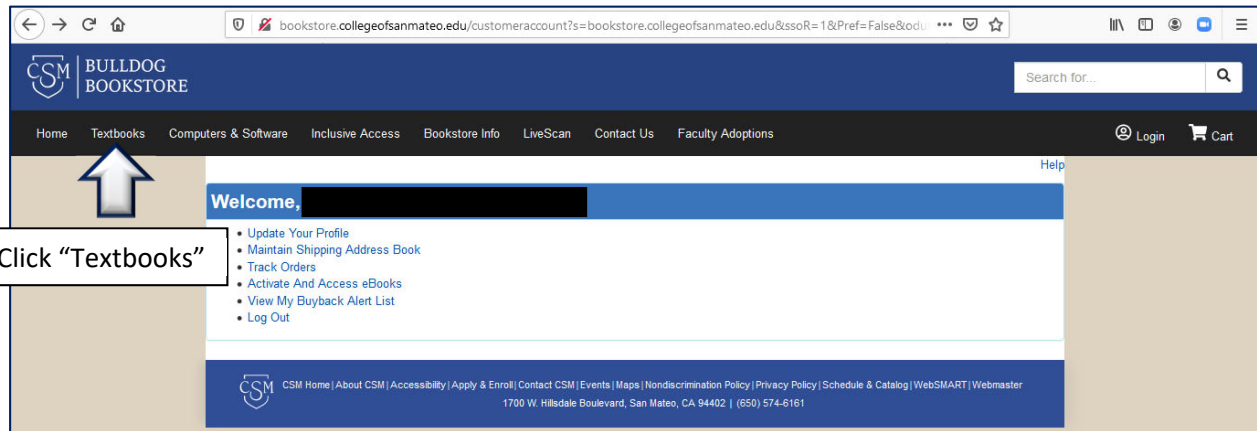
bookstore.collegeofsanmateo.edu/customeraccount?s=bookstore.collegeofsanmateo.edu&ssoR=1&Pref=False&od

CSM BULLDOG BOOKSTORE

Search for...

Home Textbooks Computers & Software Inclusive Access Bookstore Info LiveScan Contact Us Faculty Adoptions

Login Cart

Help

Welcome, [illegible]

Click “Textbooks”

• Update Your Profile
• Maintain Shipping Address Book
• Track Orders
• Activate And Access eBooks
• View My Buyback Alert List
• Log Out

CSM

CSM Home | About CSM | Accessibility | Apply & Enroll | Contact CSM | Events | Maps | Nondiscrimination Policy | Privacy Policy | Schedule & Catalog | WebSMART | Webmaster

1700 W. Hillsdale Boulevard, San Mateo, CA 94402 | (650) 574-6161